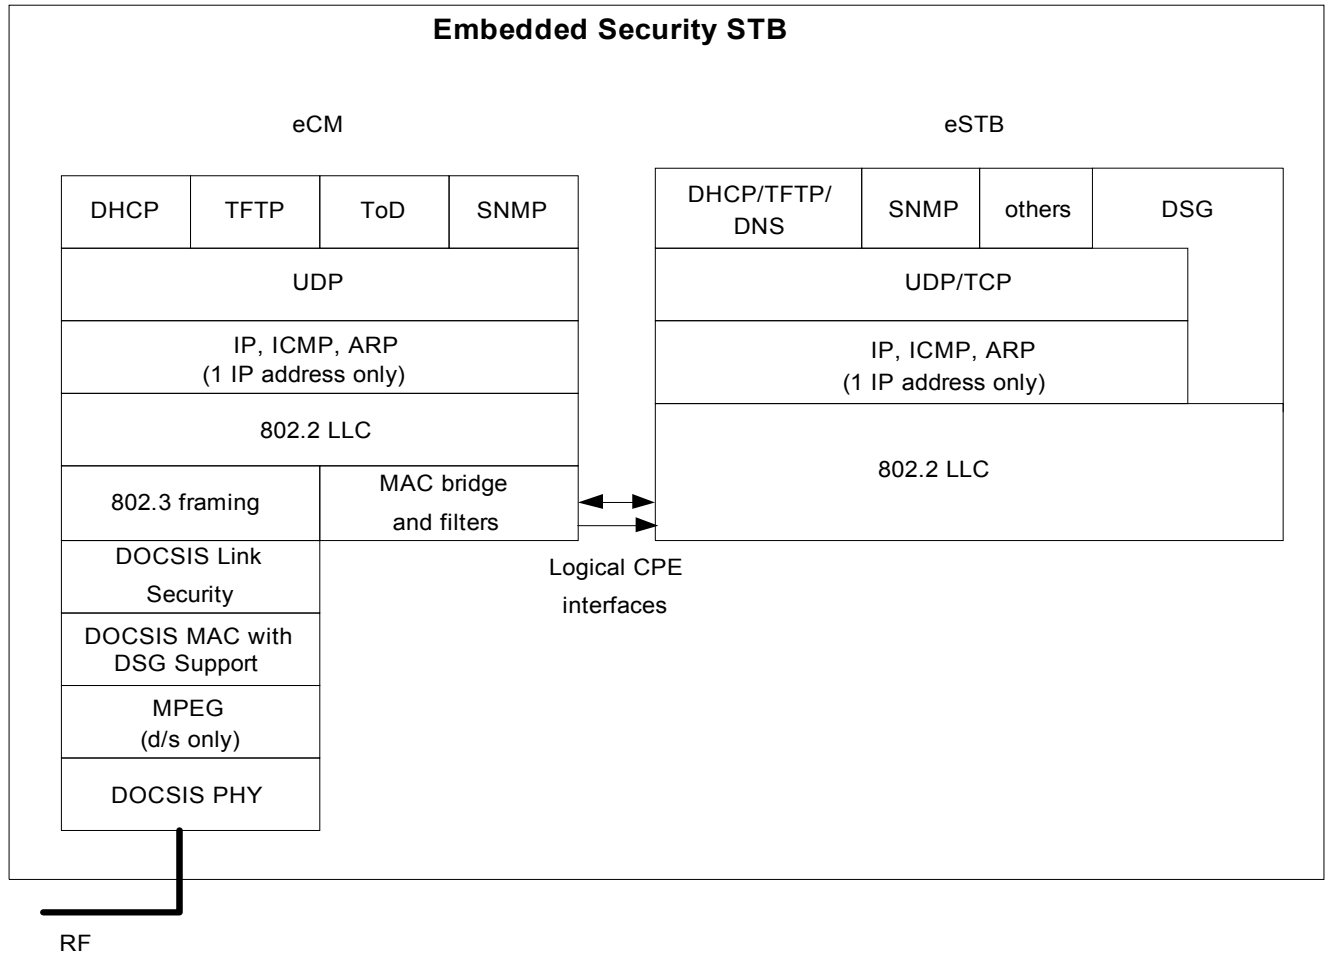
Embedded Security STB

eCM

eSTB

DHCP

TFTP

ToD

SNMP

UDP

IP, ICMP, ARP
(1 IP address only)

802.2 LLC

802.3 framing

MAC bridge and filters

DOCSIS Link Security

DOCSIS MAC with DSG Support

MPEG
(d/s only)

DOCSIS PHY

DHCP/TFTP/DNS

SNMP

others

DSG

UDP/TCP

IP, ICMP, ARP
(1 IP address only)

802.2 LLC

Logical CPE interfaces

RF